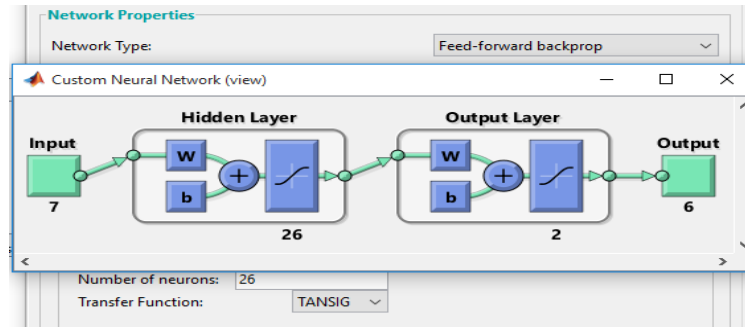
Network Properties

Network Type: Feed-forward backprop

Custom Neural Network (view)

Hidden Layer

Output Layer

Input

7

W

b

+

26

W

b

+

2

Output

6

Number of neurons: 26

Transfer Function: TANSIG